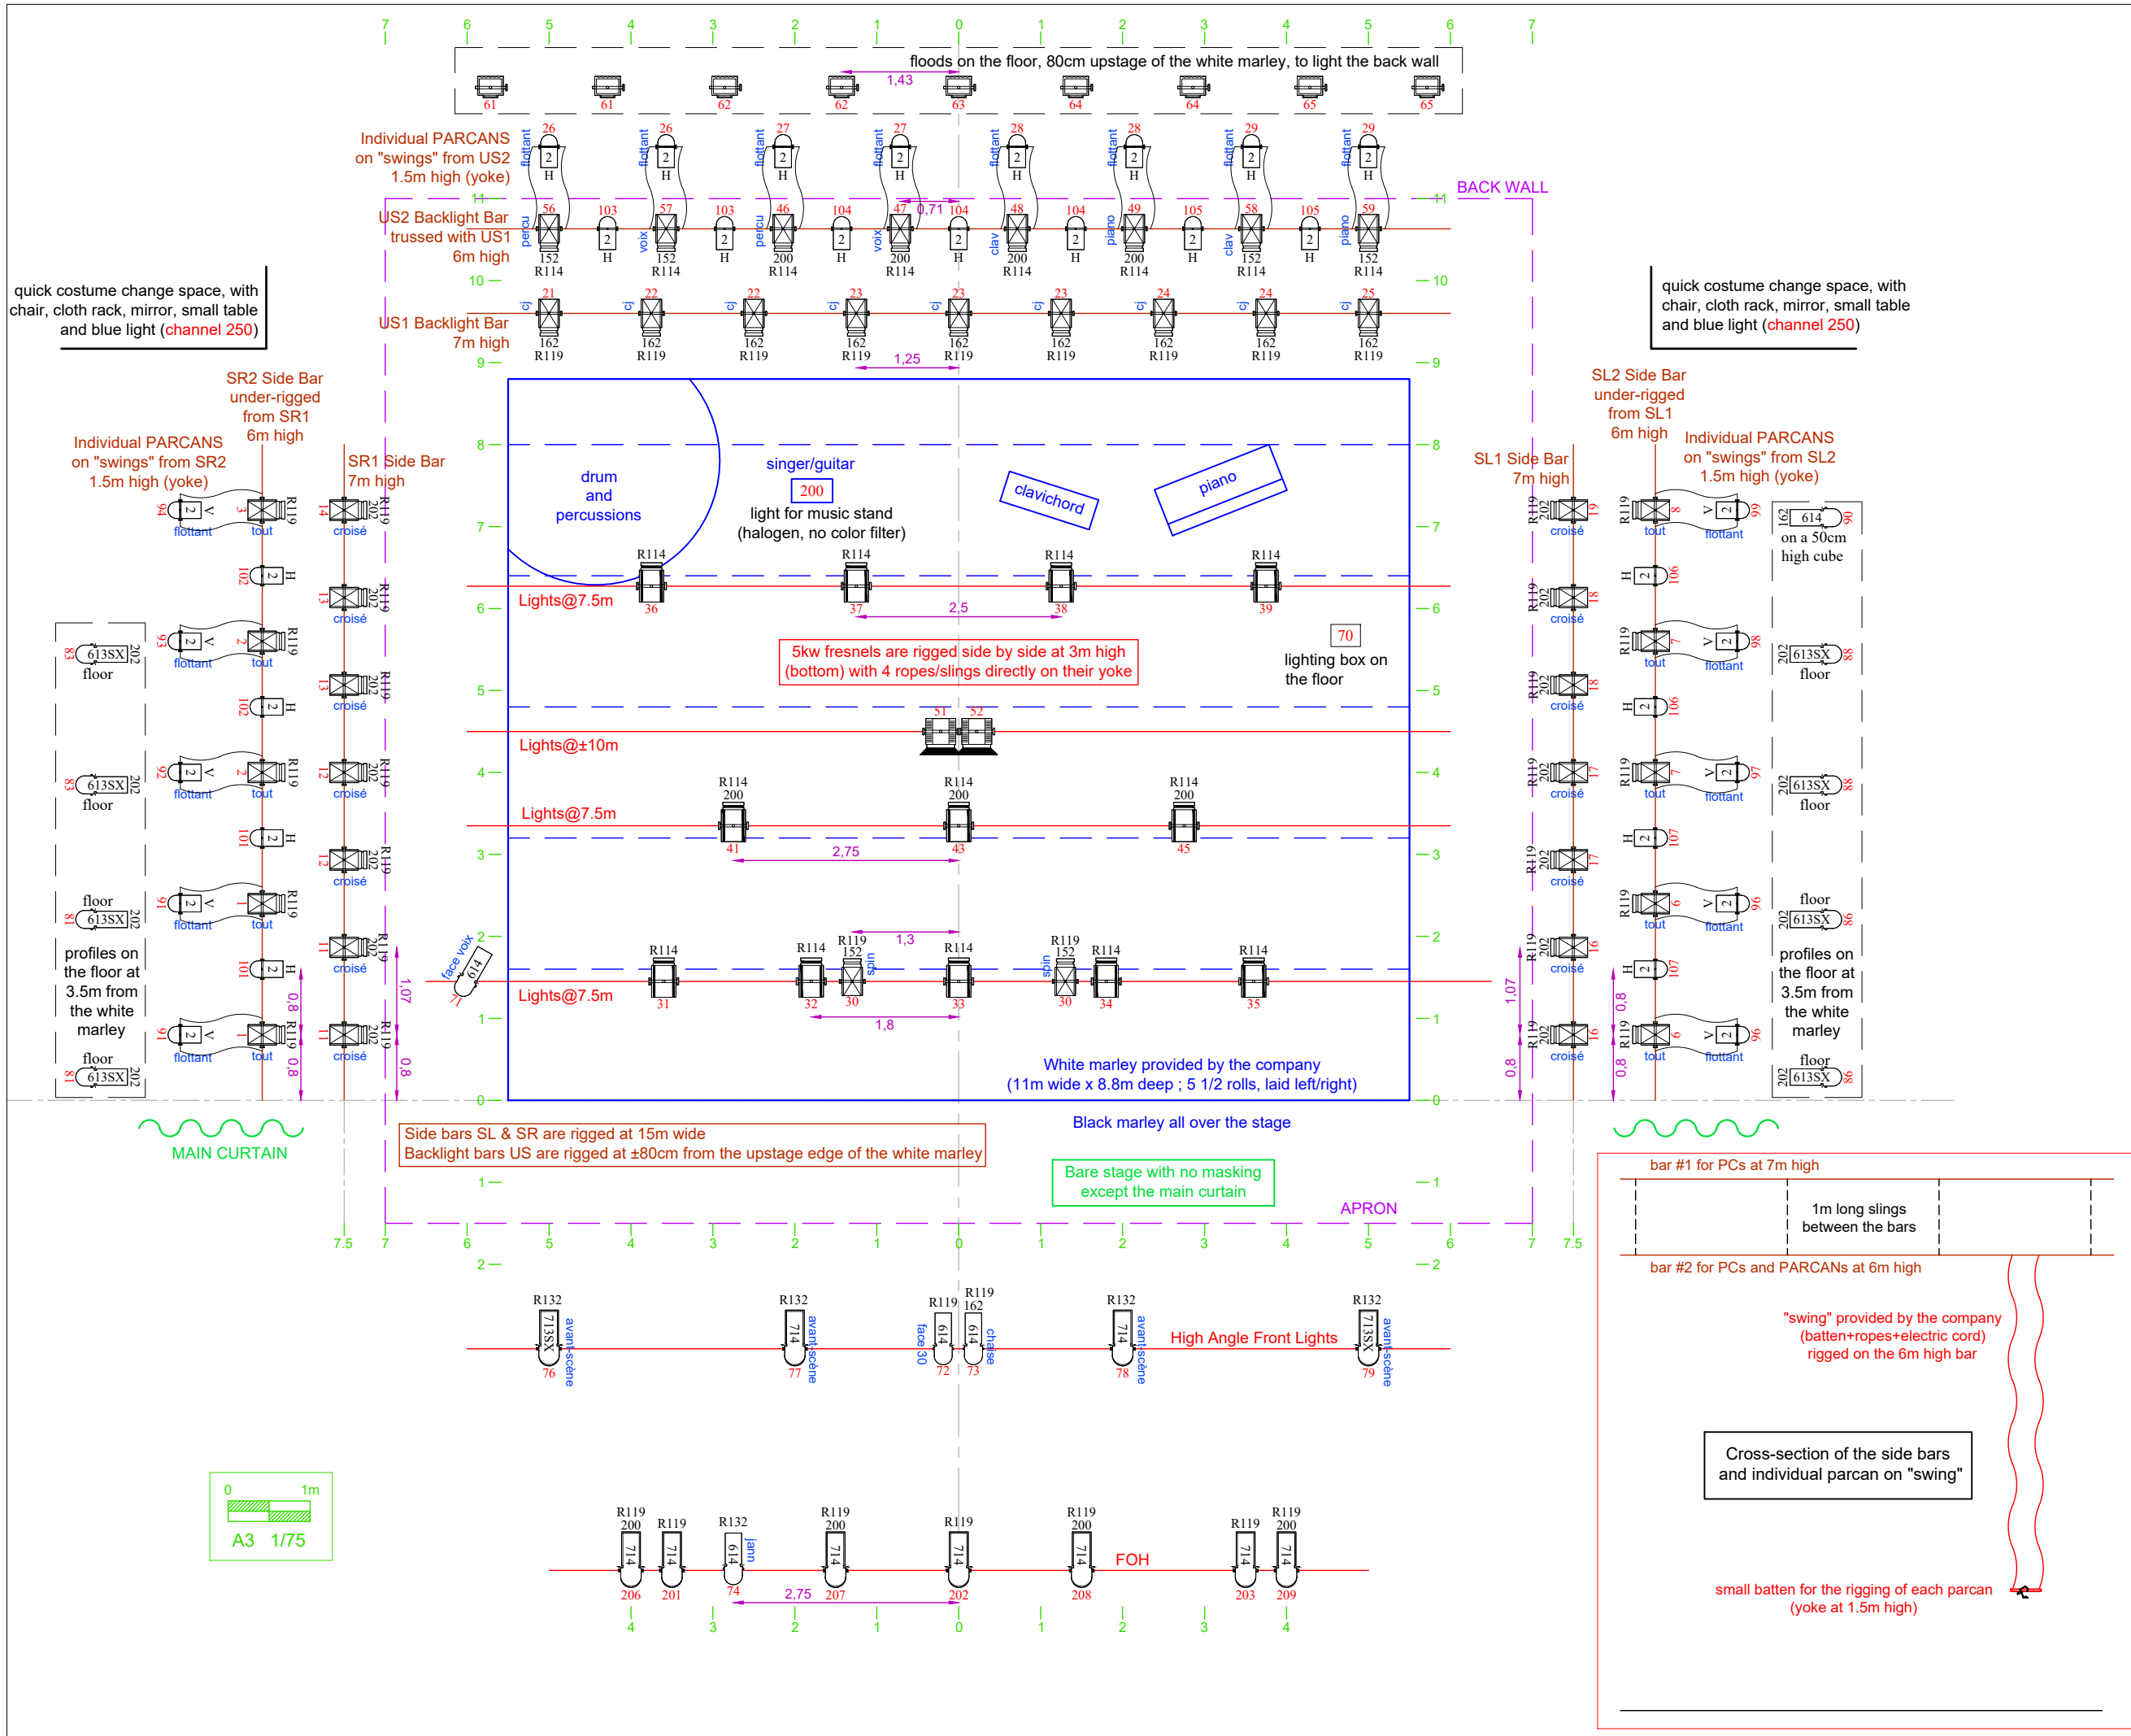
7 6 5 4 3 2 1 0 1 2 3 4 5 6 7

floods on the floor, 80cm upstage of the white marley, to light the back wall

1,43

61 61 62 62 63 64 64 65 65

Individual PARCANS on "swings" from US2 1.5m high (yoke)

26 26 27 27 28 28 29 29

flottant flottant flottant flottant flottant flottant flottant flottant

2 H 2 H 2 H 2 H 2 H 2 H 2 H 2 H

BACK WALL

US2 Backlight Bar trussed with US1 6m high

56 103 57 103 46 104 47 0,71 104 48 104 49 105 58 105 59

percu voix percu voix clav piano clav piano

152 R114 2 H 152 R114 2 H 200 R114 2 H 200 R114 2 H 200 R114 2 H 200 R114 2 H 152 R114 2 H 152 R114

10 10

quick costume change space, with chair, cloth rack, mirror, small table and blue light (channel 250)

quick costume change space, with chair, cloth rack, mirror, small table and blue light (channel 250)

US1 Backlight Bar 7m high

21 22 22 23 23 23 24 24 25

cj cj cj cj cj cj cj cj cj

162 R119 162 R119 162 R119 162 R119 162 R119 162 R119 162 R119 162 R119 162 R119

9 1,25 9

SR2 Side Bar under-rigged from SR1 6m high

SL2 Side Bar under-rigged from SL1 6m high

Individual PARCANS on "swings" from SR2 1.5m high (yoke)

SR1 Side Bar 7m high

SL1 Side Bar 7m high

Individual PARCANS on "swings" from SL2 1.5m high (yoke)

8 8

drum and percussions

singer/guitar

200

light for music stand (halogen, no color filter)

clavichord

piano

7 7

614 on a 50cm high cube

R114 R114 R114 R114

Lights@7.5m

36 37 2,5 38 39

6 6

70

lighting box on the floor

5kw fresnels are rigged side by side at 3m high (bottom) with 4 ropes/slings directly on their yoke

5 5

51 52

Lights@±10m

4 4

R114 200 R114 200 R114 200

Lights@7.5m

41 2,75 43 45

3 3

613SX floor

613SX floor

floor 613SX

profiles on the floor at 3.5m from the white marley

profiles on the floor at 3.5m from the white marley

floor 613SX

2 2

face voix 614

R114 R114 R119 152 1,3 R114 R119 152 R114 R114

spin spin

Lights@7.5m

31 32 30 33 30 34 35

1,8

1 1

1,07 0,8 0,8 0,8 1,07 0,8 0,8

tout flottant croisé R119 202 V 2

White marley provided by the company (11m wide x 8.8m deep ; 5 1/2 rolls, laid left/right)

0 0

MAIN CURTAIN

Side bars SL & SR are rigged at 15m wide
Backlight bars US are rigged at ±80cm from the upstage edge of the white marley

Black marley all over the stage

Bare stage with no masking except the main curtain

1 1

APRON

7.5 7 6 5 4 3 2 1 0 1 2 3 4 5 6 7 7.5

2 2

bar #1 for PCs at 7m high

1m long slings between the bars

bar #2 for PCs and PARCANs at 6m high

"swing" provided by the company (batten+ropes+electric cord) rigged on the 6m high bar

R132 R132 R119 R119 162 R132 R132

713SX 714 614 614 714 713SX

avant-scène avant-scène face 30 chaise avant-scène avant-scène

High Angle Front Lights

76 77 72 73 78 79

Cross-section of the side bars and individual parcan on "swing"

0 1m

A3 1/75

R119 200 R119 R132 R119 200 R119 R119 200 R119 R119 200

714 714 614 714 714 714 714 714

jann

FOH

206 201 74 2,75 207 202 208 203 209

4 3 2 1 0 1 2 3 4

small batten for the rigging of each parcan (yoke at 1.5m high)